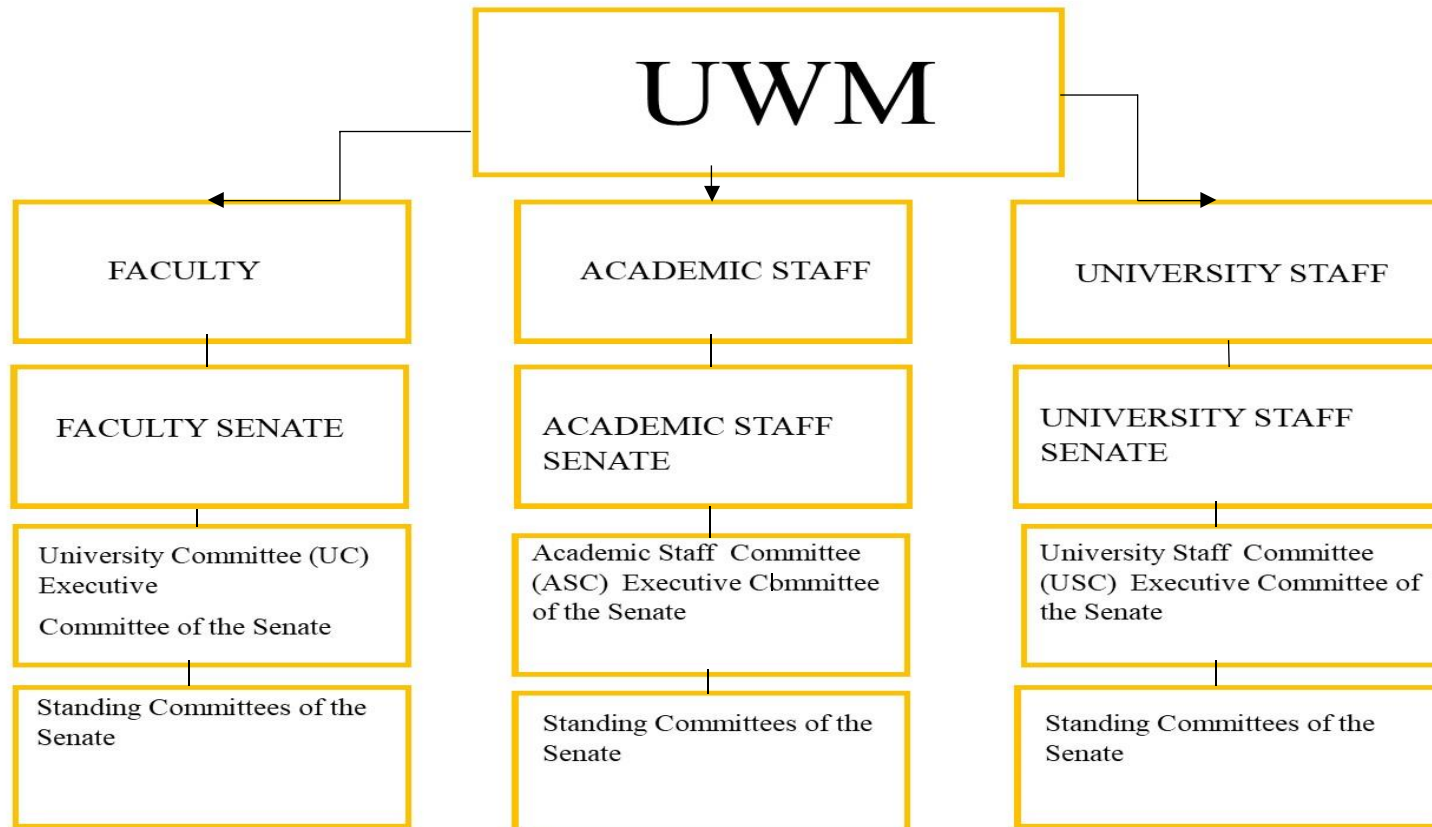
UWM

FACULTY

FACULTY SENATE

University Committee (UC) Executive

Committee of the Senate

Standing Committees of the Senate

ACADEMIC STAFF

ACADEMIC STAFF SENATE

Academic Staff Committee (ASC) Executive Cbmmittee of the Senate

Standing Committees of the Senate

UNIVERSITY STAFF

UNIVERSITY STAFF SENATE

University Staff Committee (USC) Executive Committee of the Senate

Standing Committees of the Senate